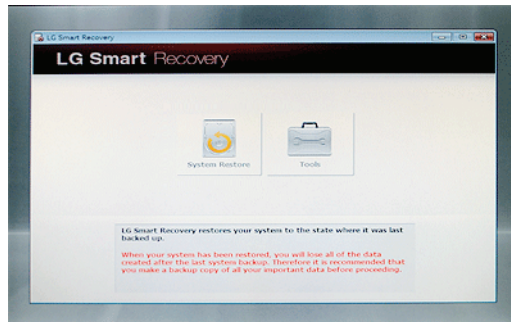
LG Smart Recovery

LG Smart Recovery

System Restore

Tools

LG Smart Recovery restores your system to the state where it was last backed up.

When your system has been restored, you will lose all of the data created after the last system backup. Therefore it is recommended that you make a backup copy of all your important data before proceeding.